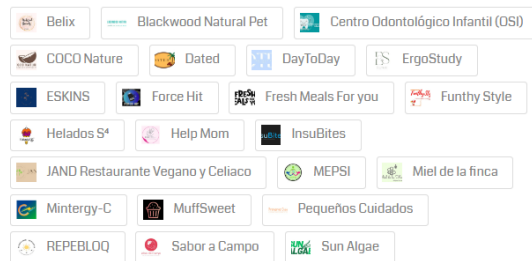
Belix
Blackwood Natural Pet
Centro Odontológico Infantil (OSI)
COCO Nature
Dated
DayToDay
ErgoStudy
ESKINS
Force Hit
Fresh Meals For you
Funthy Style
Helados S⁴
Help Mom
InsuBites
JAND Restaurante Vegano y Celiaco
MEPSI
Miel de la finca
Mintergy-C
MuffSweet
Pequeños Cuidados
REPEBLOQ
Sabor a Campo
Sun Algae